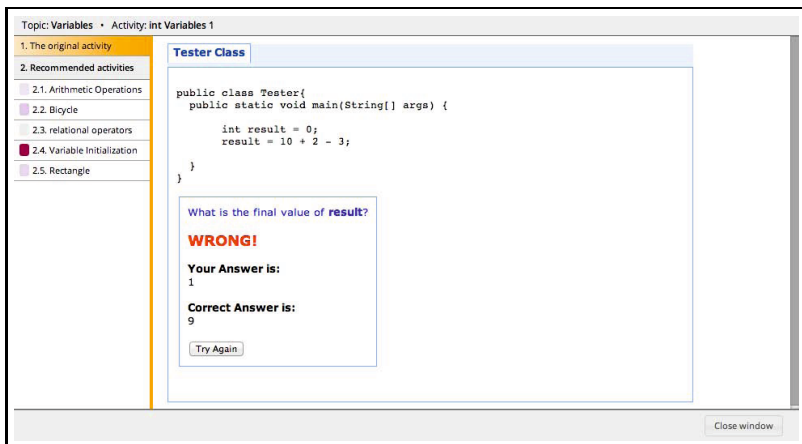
Topic: Variables • Activity: int Variables 1

1. The original activity
2. Recommended activities
2.1. Arithmetic Operations
2.2. Bicycle
2.3. relational operators
2.4. Variable Initialization
2.5. Rectangle

Tester Class

public class Tester{
  public static void main(String[] args) {

      int result = 0;
      result = 10 + 2 - 3;

  }
}

What is the final value of result?

WRONG!

Your Answer is:
1

Correct Answer is:
9

Try Again

Close window